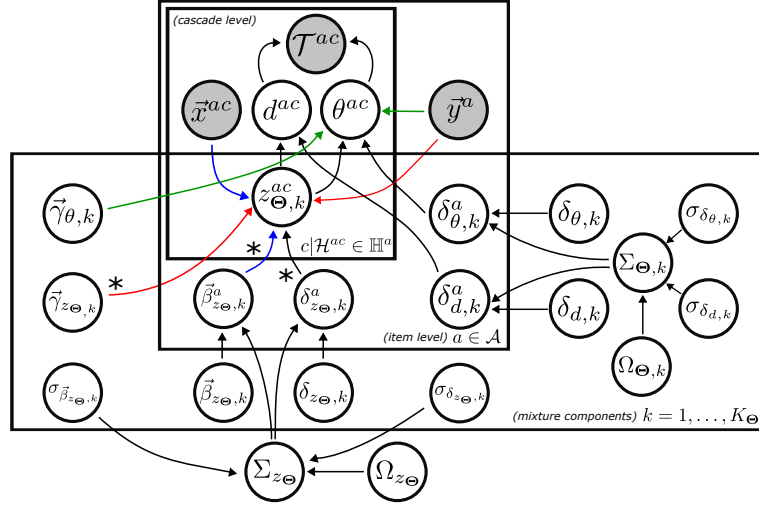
(cascade level)

$\mathcal{T}^{ac}$

$\vec{x}^{ac}$ $d^{ac}$ $\theta^{ac}$ $\vec{y}^{a}$

$\vec{\gamma}_{\theta,k}$ $z^{ac}_{\mathbf{\Theta},k}$ $\delta^{a}_{\theta,k}$ $\delta_{\theta,k}$ $\sigma_{\delta_{\theta,k}}$

$c|\mathcal{H}^{ac} \in \mathbb{H}^{a}$

$\Sigma_{\mathbf{\Theta},k}$

$\vec{\gamma}_{z_{\mathbf{\Theta}},k}$ * $\vec{\beta}^{a}_{z_{\mathbf{\Theta}},k}$ * $\delta^{a}_{z_{\mathbf{\Theta}},k}$ * $\delta^{a}_{d,k}$ $\delta_{d,k}$ $\sigma_{\delta_{d,k}}$

(item level) $a \in \mathcal{A}$

$\Omega_{\mathbf{\Theta},k}$

$\sigma_{\vec{\beta}_{z_{\mathbf{\Theta}},k}}$ $\vec{\beta}_{z_{\mathbf{\Theta}},k}$ $\delta_{z_{\mathbf{\Theta}},k}$ $\sigma_{\delta_{z_{\mathbf{\Theta}},k}}$

(mixture components) $k = 1, \ldots, K_{\mathbf{\Theta}}$

$\Sigma_{z_{\mathbf{\Theta}}}$ $\Omega_{z_{\mathbf{\Theta}}}$